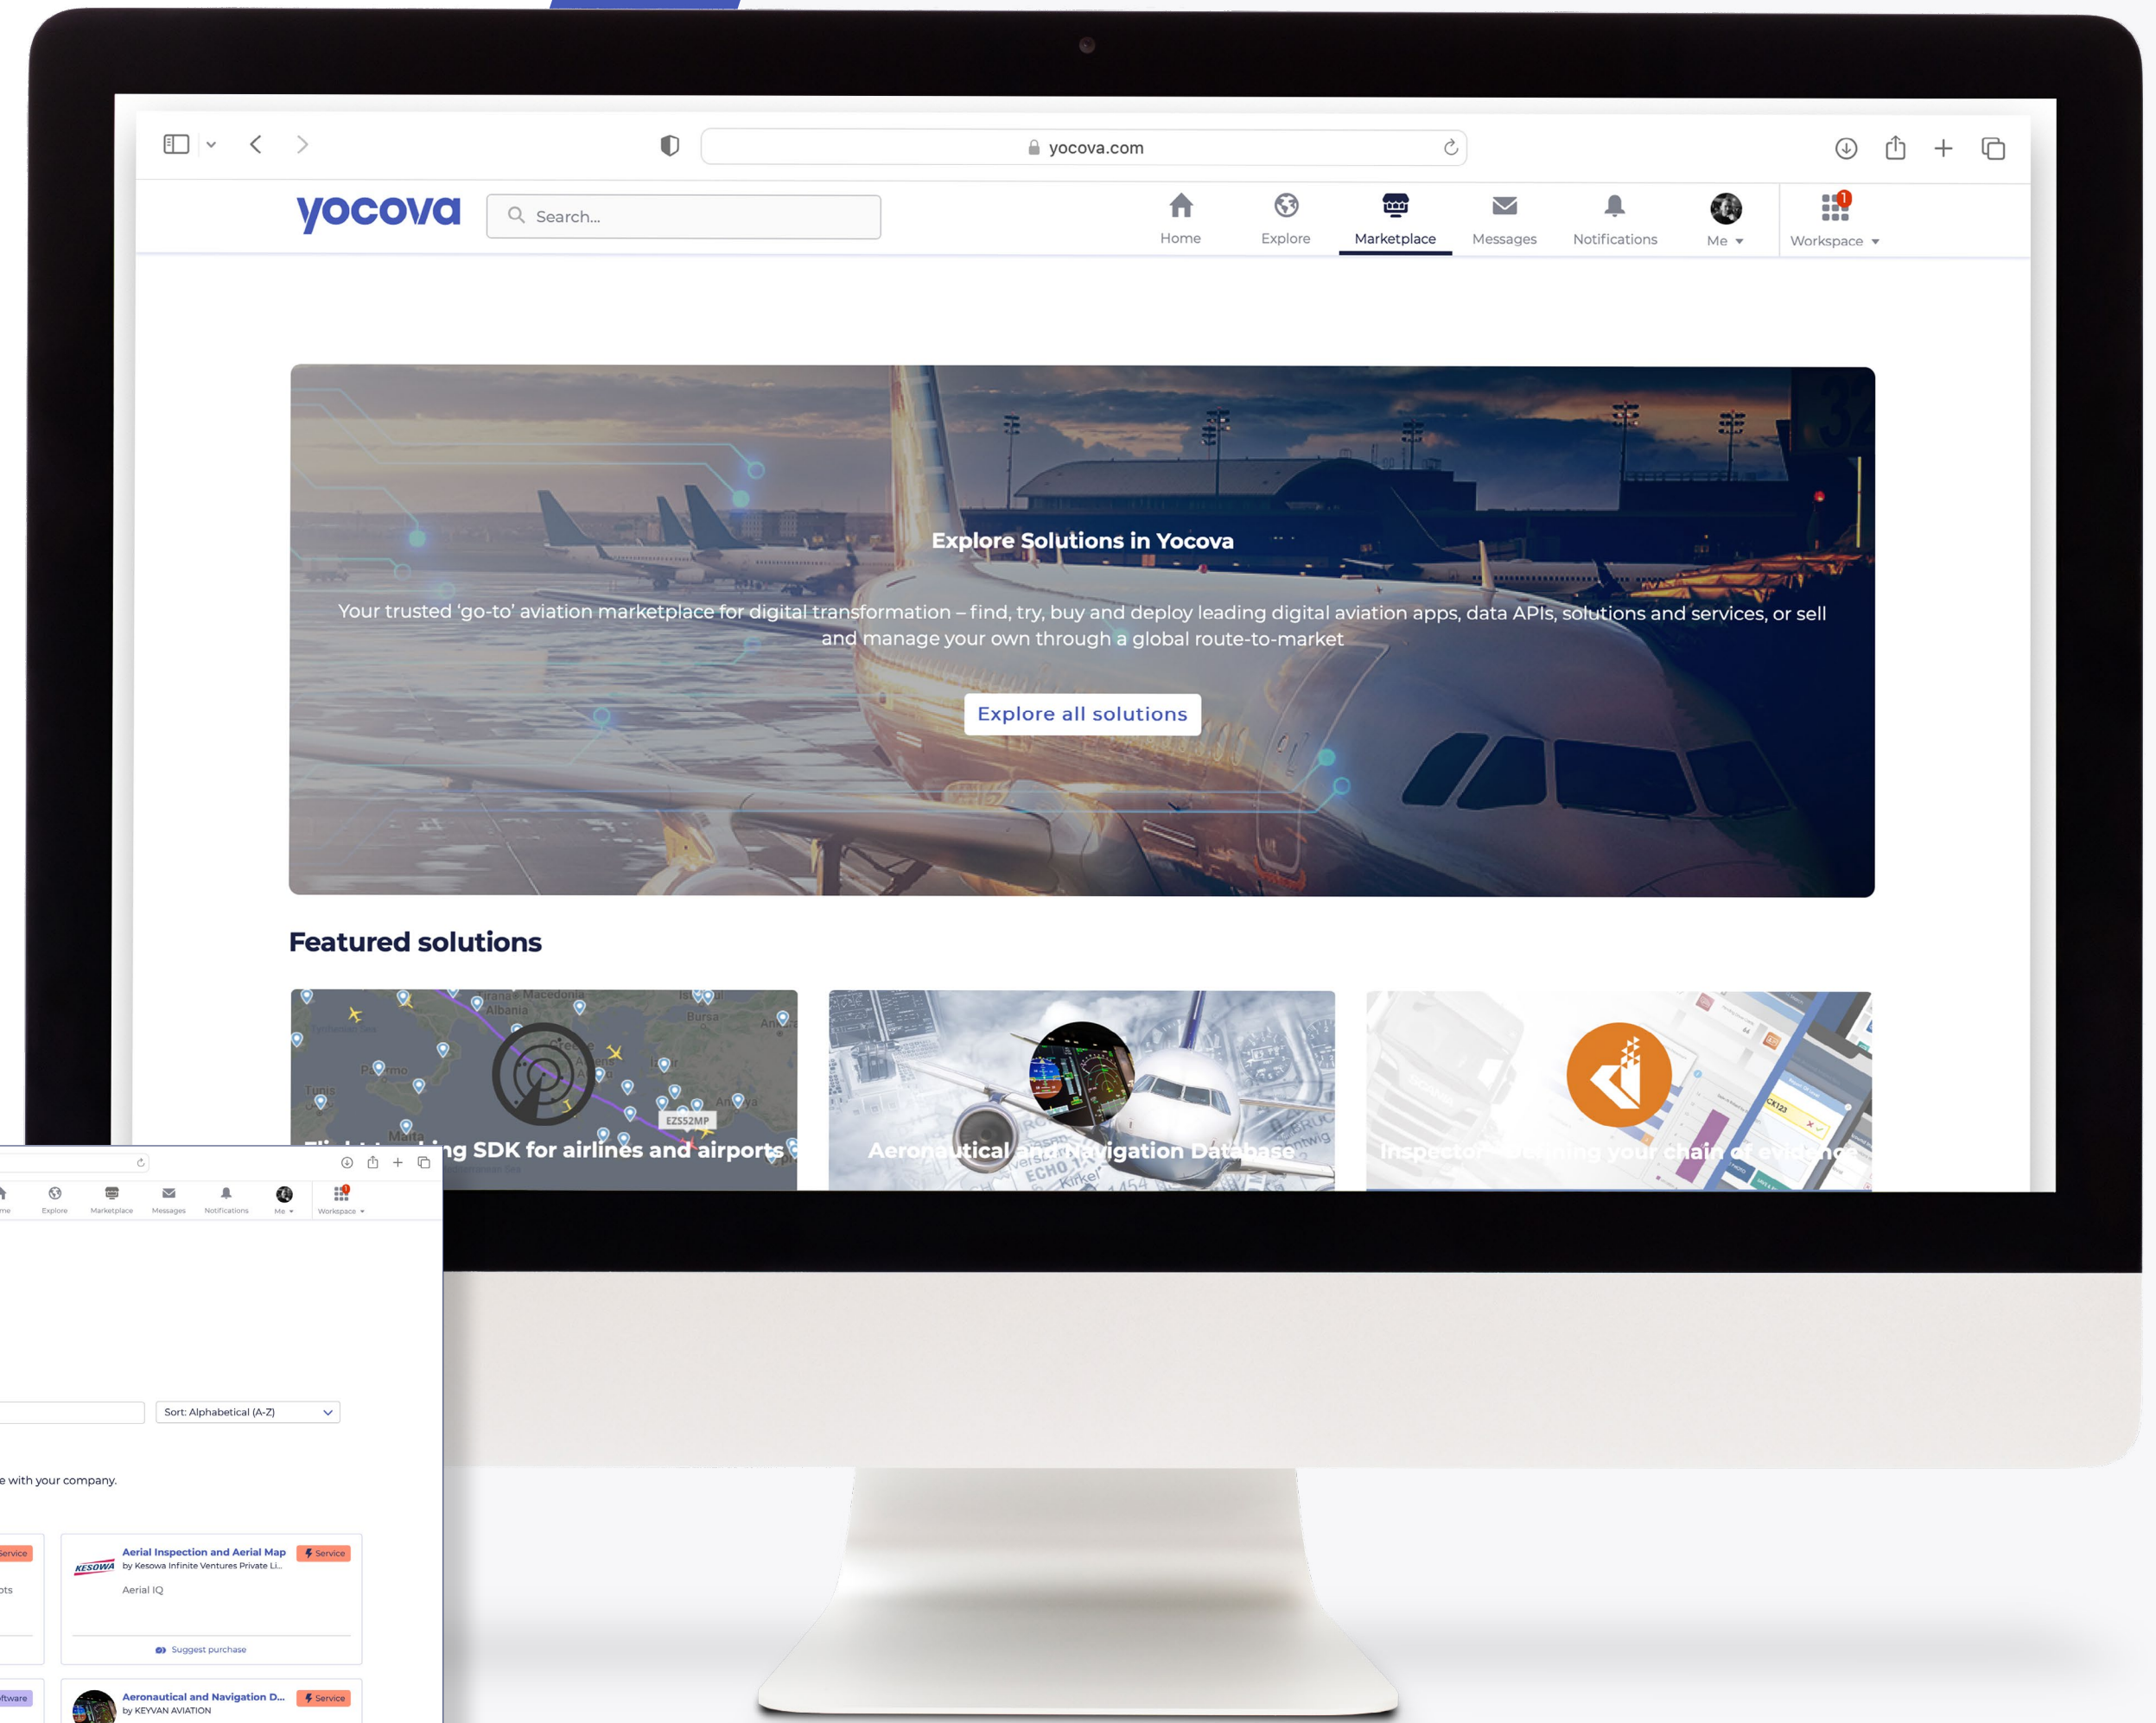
yocova.com

yocova

Search...

Home
Explore
Marketplace
Messages
Notifications
Me
Workspace

Explore Solutions in Yocova

Your trusted 'go-to' aviation marketplace for digital transformation – find, try, buy and deploy leading digital aviation apps, data APIs, solutions and services, or sell and manage your own through a global route-to-market

Explore all solutions

Featured solutions

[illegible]ng SDK for airlines and airports

Aeronautical and Navigation Database

Inspector – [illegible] your chain of evidence

Explore
Marketplace
Messages
Notifications
Me
Workspace

Sort: Alphabetical (A-Z)

e with your company.

Service

Aerial Inspection and Aerial Map
by Kesowa Infinite Ventures Private Li...
Service
Aerial IQ

Suggest purchase

ftware

Aeronautical and Navigation D...
by KEYVAN AVIATION
Service